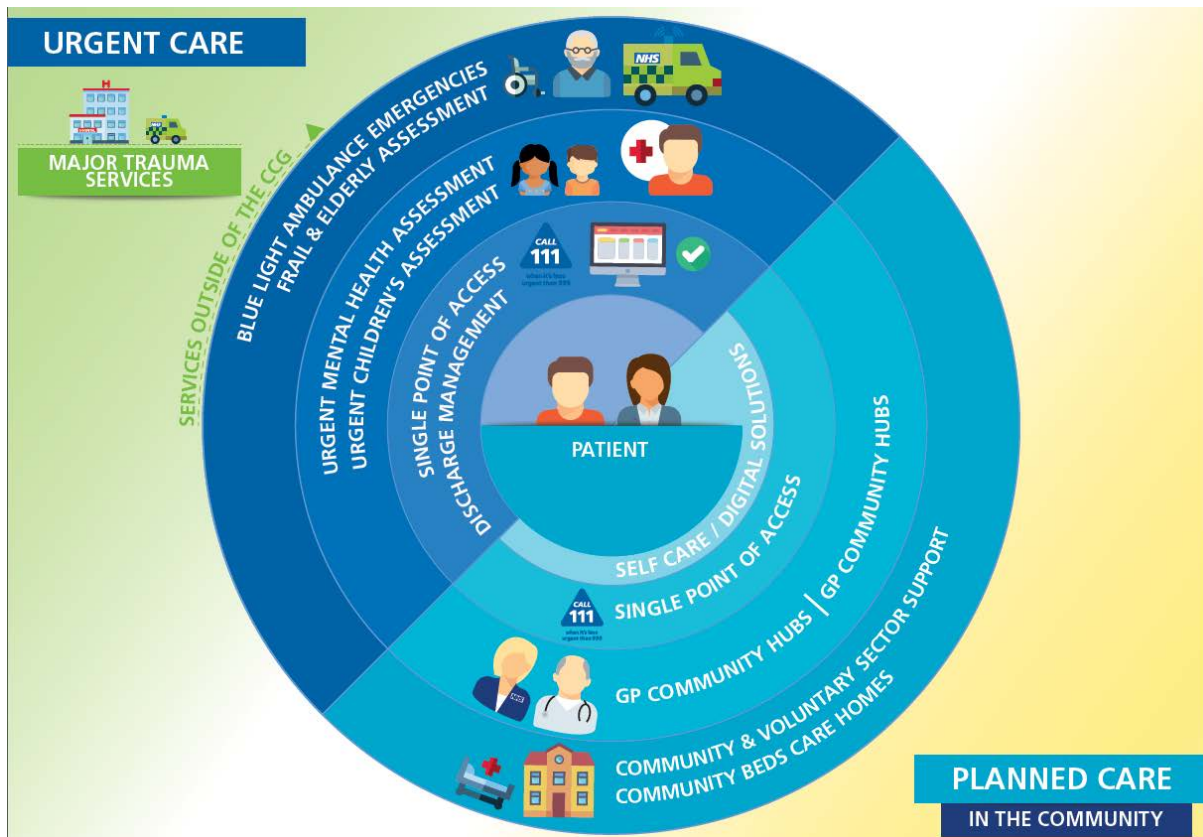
URGENT CARE

MAJOR TRAUMA SERVICES

SERVICES OUTSIDE OF THE CCG

BLUE LIGHT AMBULANCE EMERGENCIES
FRAIL & ELDERLY ASSESSMENT

NHS

URGENT MENTAL HEALTH ASSESSMENT
URGENT CHILDREN'S ASSESSMENT

CALL 111 when it's less urgent than 999

SINGLE POINT OF ACCESS
DISCHARGE MANAGEMENT

PATIENT

SELF CARE / DIGITAL SOLUTIONS

CALL 111 when it's less urgent than 999

SINGLE POINT OF ACCESS

GP COMMUNITY HUBS | GP COMMUNITY HUBS

COMMUNITY & VOLUNTARY SECTOR SUPPORT
COMMUNITY BEDS CARE HOMES

PLANNED CARE
IN THE COMMUNITY